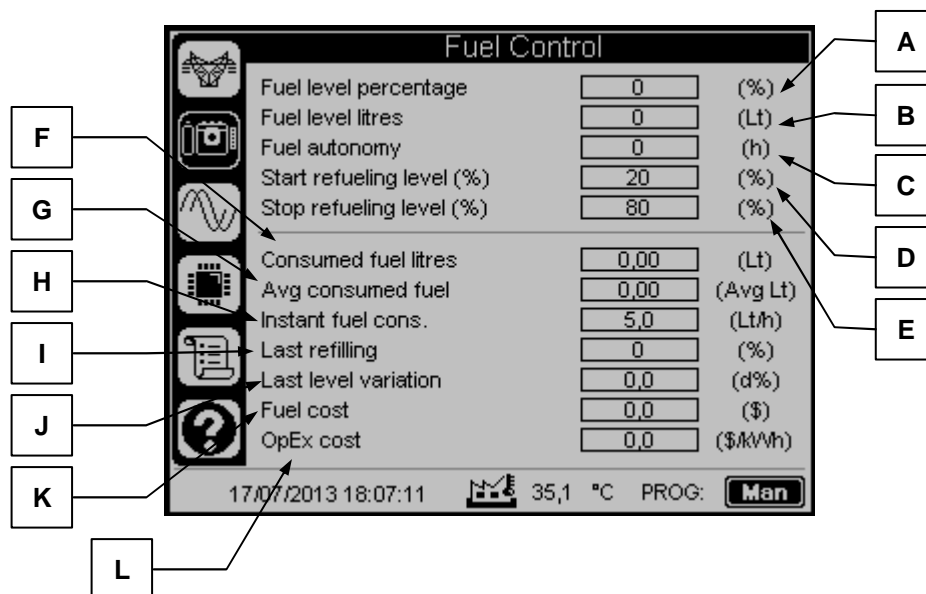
Fuel Control

A
B
C
D
E
F
G
H
I
J
K
L

| | | |
|---|---|---|
| Fuel level percentage | 0 | (%) |
| Fuel level litres | 0 | (Lt) |
| Fuel autonomy | 0 | (h) |
| Start refueling level (%) | 20 | (%) |
| Stop refueling level (%) | 80 | (%) |
| Consumed fuel litres | 0,00 | (Lt) |
| Avg consumed fuel | 0,00 | (Avg Lt) |
| Instant fuel cons. | 5,0 | (Lt/h) |
| Last refilling | 0 | (%) |
| Last level variation | 0,0 | (d%) |
| Fuel cost | 0,0 | ($) |
| OpEx cost | 0,0 | ($/kWh) |

17/07/2013 18:07:11 35,1 °C PROG: Man